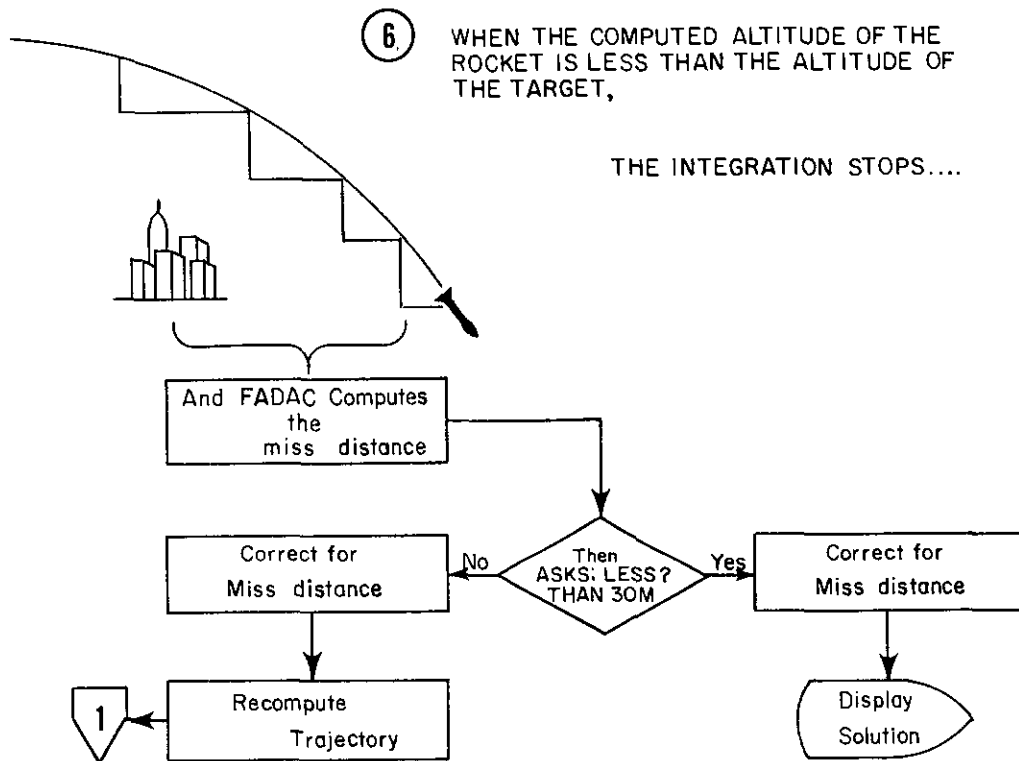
6

WHEN THE COMPUTED ALTITUDE OF THE ROCKET IS LESS THAN THE ALTITUDE OF THE TARGET,

THE INTEGRATION STOPS....

And FADAC Computes the miss distance

Then ASKS: LESS? THAN 30M

No

Yes

Correct for Miss distance

Correct for Miss distance

Recompute Trajectory

1

Display Solution